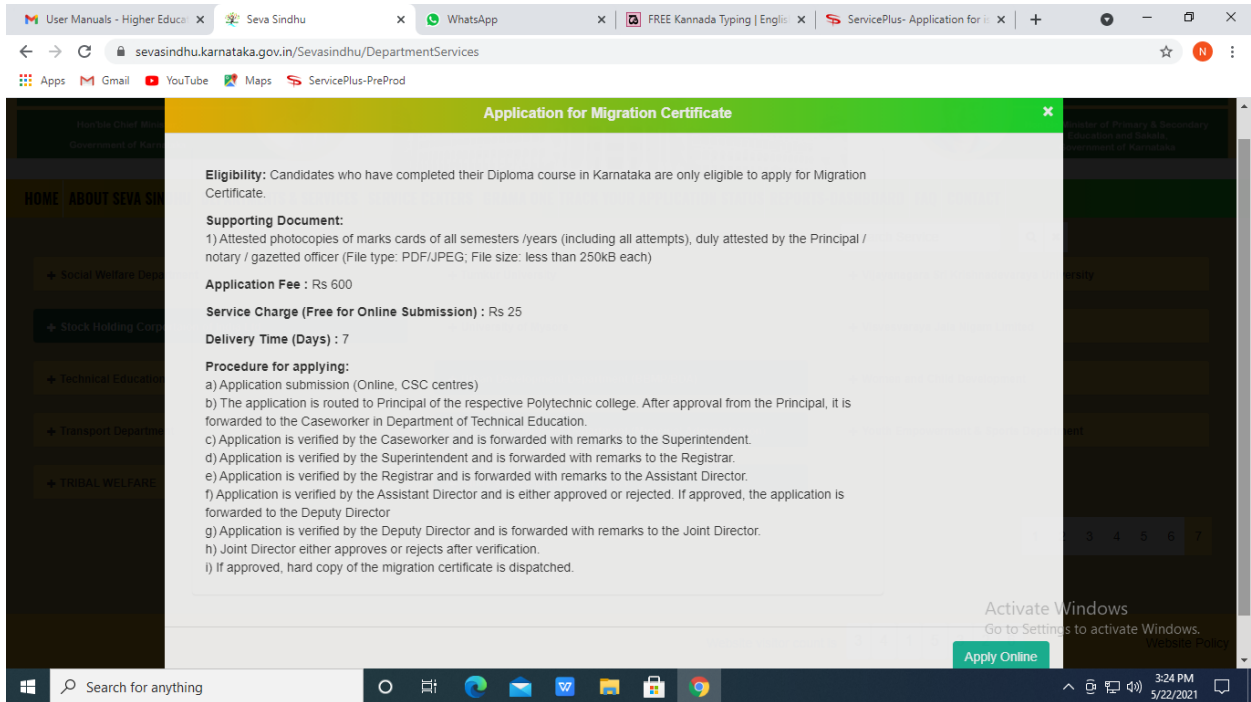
User Manuals - Higher Educa ×
Seva Sindhu ×
WhatsApp ×
FREE Kannada Typing | Englis ×
ServicePlus- Application for i ×
+

sevasindhu.karnataka.gov.in/Sevasindhu/DepartmentServices

Apps Gmail YouTube Maps ServicePlus-PreProd

Application for Migration Certificate ×

**Eligibility:** Candidates who have completed their Diploma course in Karnataka are only eligible to apply for Migration Certificate.

**Supporting Document:**
1) Attested photocopies of marks cards of all semesters /years (including all attempts), duly attested by the Principal / notary / gazetted officer (File type: PDF/JPEG; File size: less than 250kB each)

**Application Fee :** Rs 600

**Service Charge (Free for Online Submission) :** Rs 25

**Delivery Time (Days) :** 7

**Procedure for applying:**
a) Application submission (Online, CSC centres)
b) The application is routed to Principal of the respective Polytechnic college. After approval from the Principal, it is forwarded to the Caseworker in Department of Technical Education.
c) Application is verified by the Caseworker and is forwarded with remarks to the Superintendent.
d) Application is verified by the Superintendent and is forwarded with remarks to the Registrar.
e) Application is verified by the Registrar and is forwarded with remarks to the Assistant Director.
f) Application is verified by the Assistant Director and is either approved or rejected. If approved, the application is forwarded to the Deputy Director
g) Application is verified by the Deputy Director and is forwarded with remarks to the Joint Director.
h) Joint Director either approves or rejects after verification.
i) If approved, hard copy of the migration certificate is dispatched.

Apply Online

Activate Windows
Go to Settings to activate Windows.

Search for anything
3:24 PM
5/22/2021